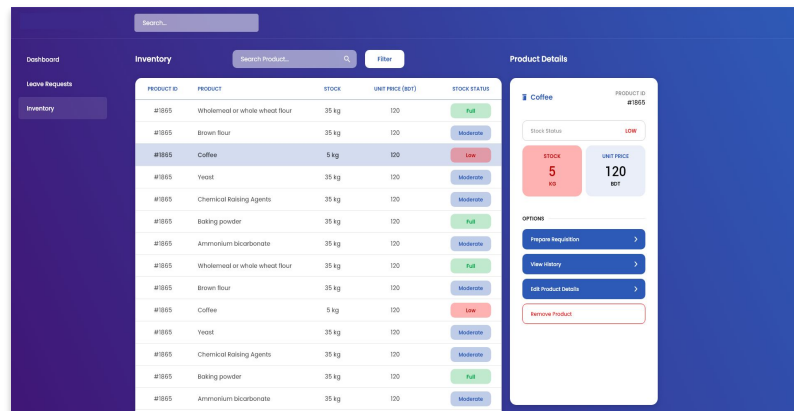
Search...

Dashboard

Leave Requests

Inventory

Inventory

Search Product...

Filter

| PRODUCT ID | PRODUCT | STOCK | UNIT PRICE (BDT) | STOCK STATUS |
|---|---|---|---|---|
| #1865 | Wholemeal or whole wheat flour | 35 kg | 120 | Full |
| #1865 | Brown flour | 35 kg | 120 | Moderate |
| #1865 | Coffee | 5 kg | 120 | Low |
| #1865 | Yeast | 35 kg | 120 | Moderate |
| #1865 | Chemical Raising Agents | 35 kg | 120 | Moderate |
| #1865 | Baking powder | 35 kg | 120 | Full |
| #1865 | Ammonium bicarbonate | 35 kg | 120 | Moderate |
| #1865 | Wholemeal or whole wheat flour | 35 kg | 120 | Full |
| #1865 | Brown flour | 35 kg | 120 | Moderate |
| #1865 | Coffee | 5 kg | 120 | Low |
| #1865 | Yeast | 35 kg | 120 | Moderate |
| #1865 | Chemical Raising Agents | 35 kg | 120 | Moderate |
| #1865 | Baking powder | 35 kg | 120 | Full |
| #1865 | Ammonium bicarbonate | 35 kg | 120 | Moderate |

Product Details

Coffee

PRODUCT ID
#1865

Stock Status LOW

STOCK
5
KG

UNIT PRICE
120
BDT

OPTIONS

Prepare Requisition

View History

Edit Product Details

Remove Product